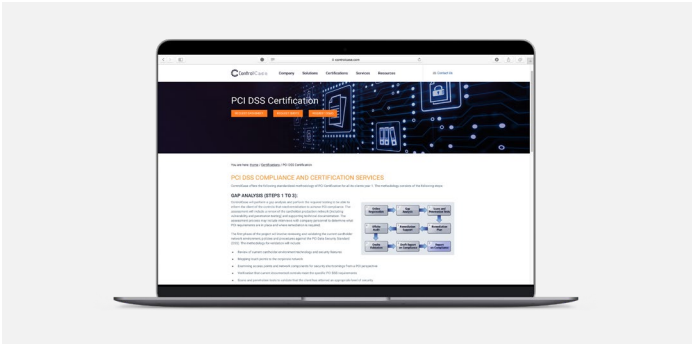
ControlCase

Company Solutions Certifications Services Resources

Contact Us

PCI DSS Certification

You are here: Home / Certifications / PCI DSS Certification

PCI DSS COMPLIANCE AND CERTIFICATION SERVICES

GAP ANALYSIS (STEPS 1 TO 3):

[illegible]